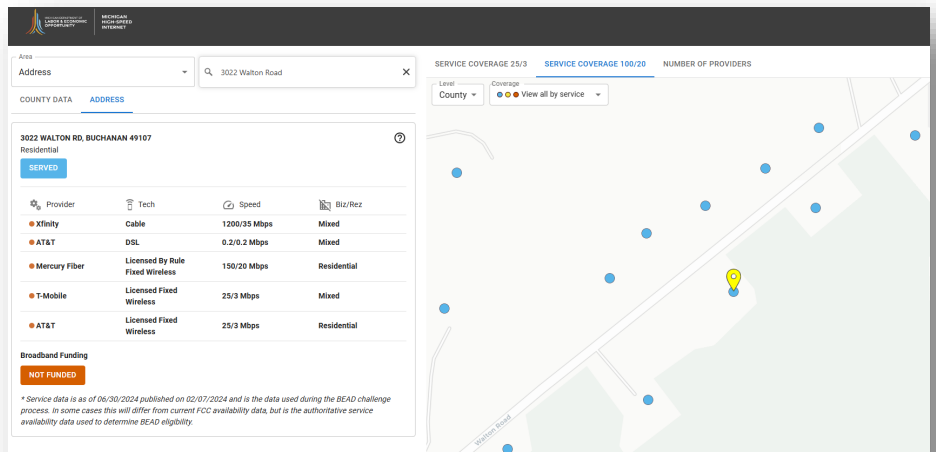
MICHIGAN DEPARTMENT OF LABOR & ECONOMIC OPPORTUNITY | MICHIGAN HIGH-SPEED INTERNET

Area
Address

3022 Walton Road

COUNTY DATA ADDRESS

3022 WALTON RD, BUCHANAN 49107
Residential

SERVED

| Provider | Tech | Speed | Biz/Rez |
|---|---|---|---|
| Xfinity | Cable | 1200/35 Mbps | Mixed |
| AT&T | DSL | 0.2/0.2 Mbps | Mixed |
| Mercury Fiber | Licensed By Rule Fixed Wireless | 150/20 Mbps | Residential |
| T-Mobile | Licensed Fixed Wireless | 25/3 Mbps | Mixed |
| AT&T | Licensed Fixed Wireless | 25/3 Mbps | Residential |

Broadband Funding

NOT FUNDED

* Service data is as of 06/30/2024 published on 02/07/2024 and is the data used during the BEAD challenge process. In some cases this will differ from current FCC availability data, but is the authoritative service availability data used to determine BEAD eligibility.

SERVICE COVERAGE 25/3 SERVICE COVERAGE 100/20 NUMBER OF PROVIDERS

Level
County

Coverage
View all by service

Walton Road